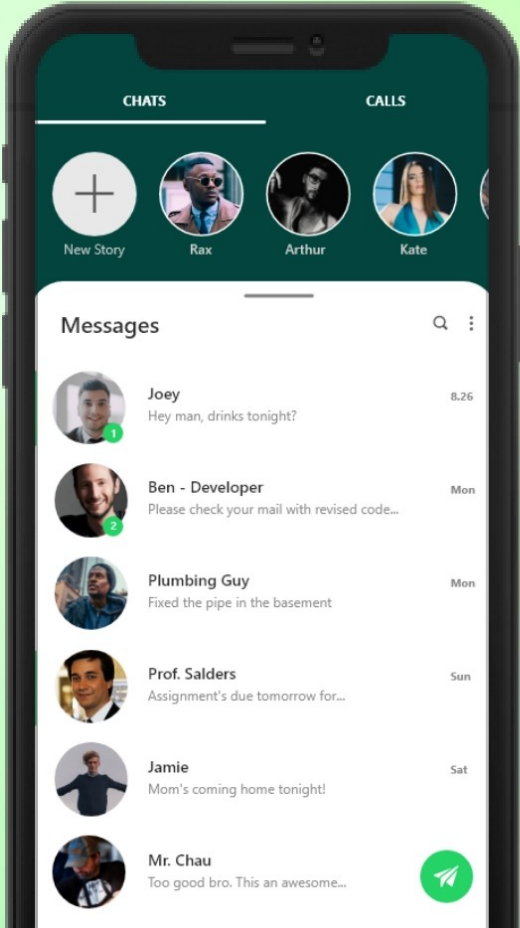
CHATS

CALLS

New Story

Rax

Arthur

Kate

Messages

Joey
Hey man, drinks tonight?
8.26
1

Ben - Developer
Please check your mail with revised code...
Mon
2

Plumbing Guy
Fixed the pipe in the basement
Mon

Prof. Salders
Assignment's due tomorrow for...
Sun

Jamie
Mom's coming home tonight!
Sat

Mr. Chau
Too good bro. This an awesome...